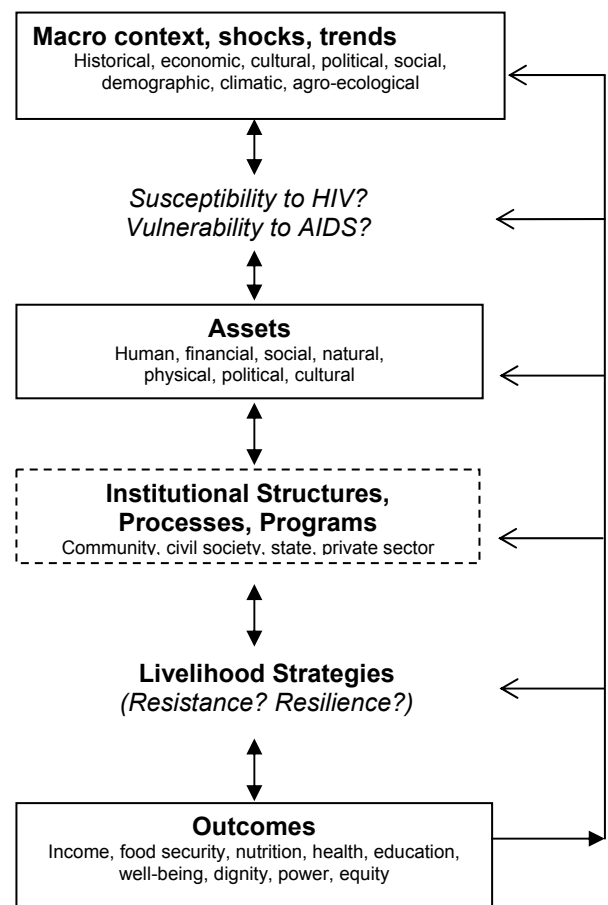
Macro context, shocks, trends
Historical, economic, cultural, political, social, demographic, climatic, agro-ecological

Susceptibility to HIV?
Vulnerability to AIDS?

Assets
Human, financial, social, natural, physical, political, cultural

Institutional Structures, Processes, Programs
Community, civil society, state, private sector

Livelihood Strategies
(Resistance? Resilience?)

Outcomes
Income, food security, nutrition, health, education, well-being, dignity, power, equity